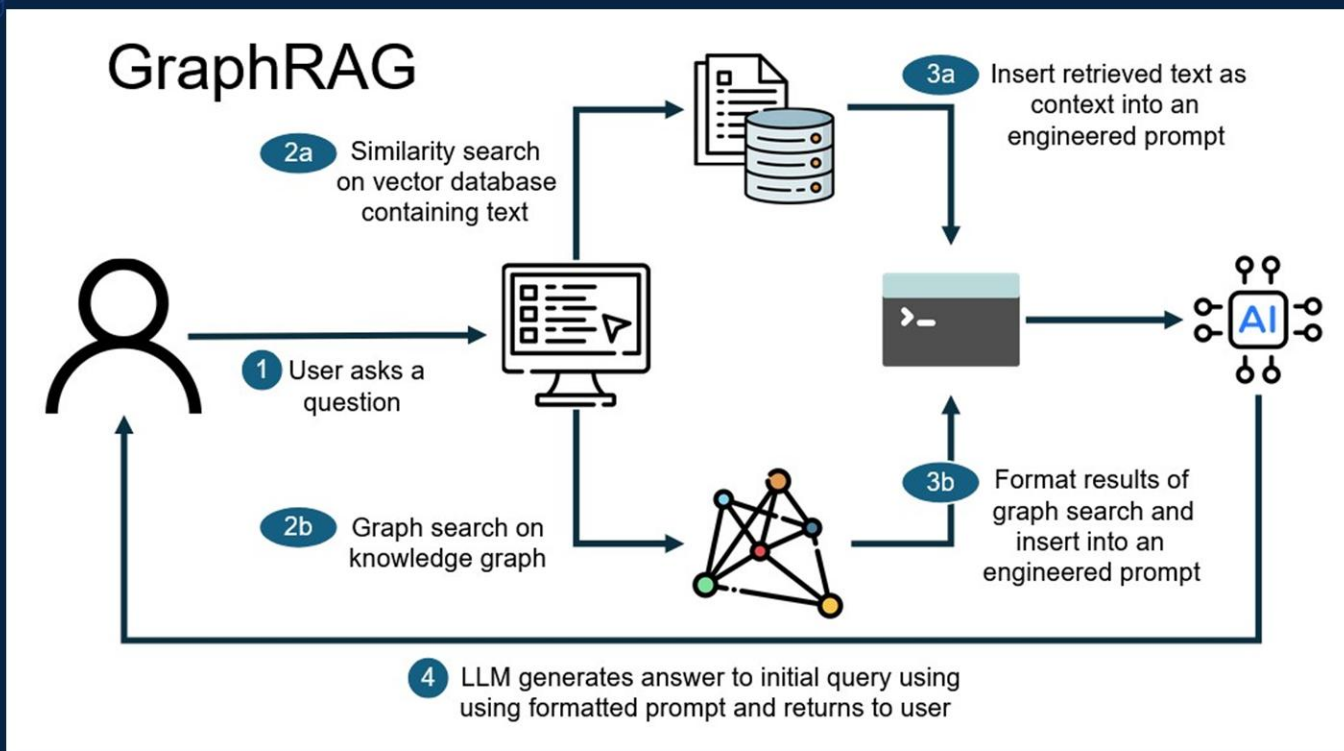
GraphRAG

2a Similarity search on vector database containing text

3a Insert retrieved text as context into an engineered prompt

1 User asks a question

>_

AI

2b Graph search on knowledge graph

3b Format results of graph search and insert into an engineered prompt

4 LLM generates answer to initial query using using formatted prompt and returns to user